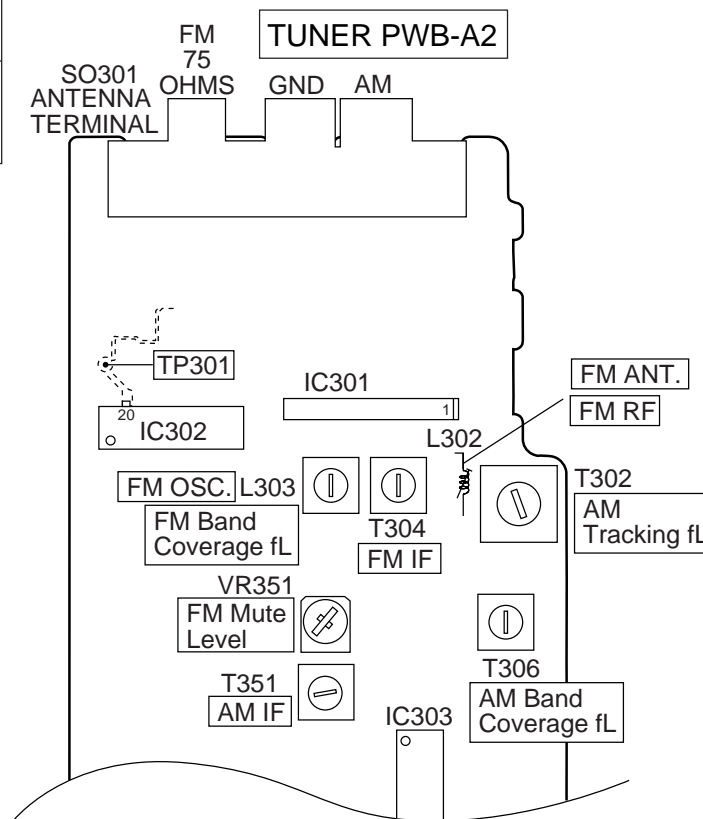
TUNER PWB-A2

SO301 ANTENNA TERMINAL

FM 75 OHMS

GND

AM

TP301

IC301

1

20

IC302

FM ANT.

FM RF

L302

FM OSC.

L303

FM Band Coverage fL

T304

FM IF

T302

AM Tracking fL

VR351

FM Mute Level

T306

AM Band Coverage fL

T351

AM IF

IC303